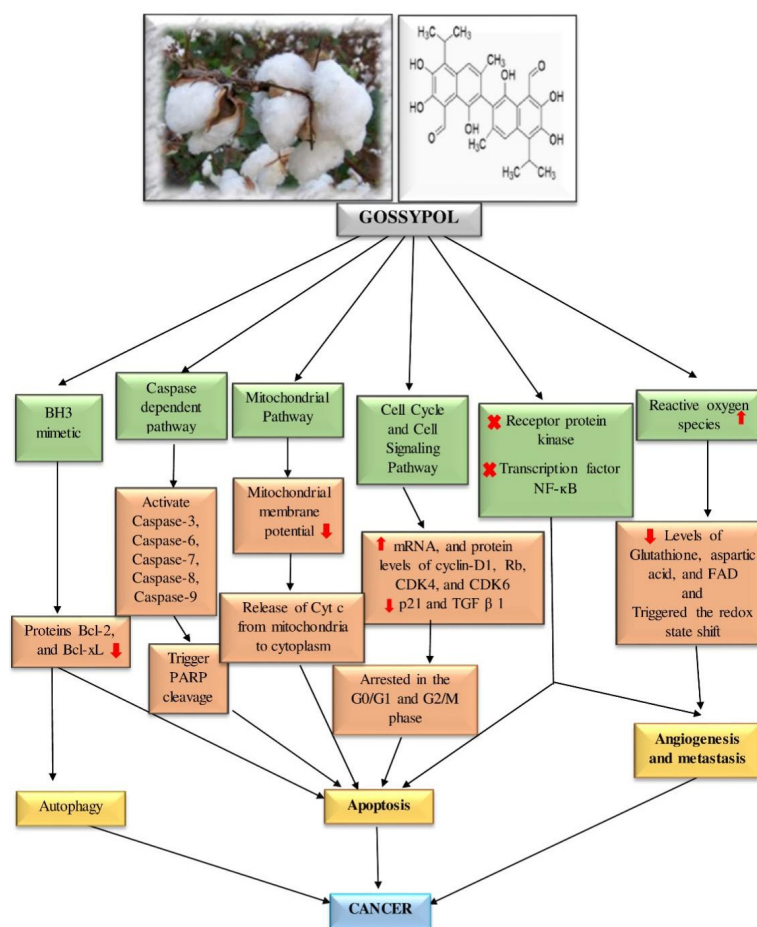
$H_3C$ $CH_3$ HO $CH_3$ OH O HO OH O OH OH $H_3C$ $H_3C$ $CH_3$

GOSSYPOL

BH3 mimetic

Caspase dependent pathway

Mitochondrial Pathway

Cell Cycle and Cell Signaling Pathway

Receptor protein kinase

Transcription factor NF-κB

Reactive oxygen species

Activate Caspase-3, Caspase-6, Caspase-7, Caspase-8, Caspase-9

Mitochondrial membrane potential

mRNA, and protein levels of cyclin-D1, Rb, CDK4, and CDK6
p21 and TGF β 1

Levels of Glutathione, aspartic acid, and FAD and Triggered the redox state shift

Proteins Bcl-2, and Bcl-xL

Trigger PARP cleavage

Release of Cyt c from mitochondria to cytoplasm

Arrested in the G0/G1 and G2/M phase

Angiogenesis and metastasis

Autophagy

Apoptosis

CANCER